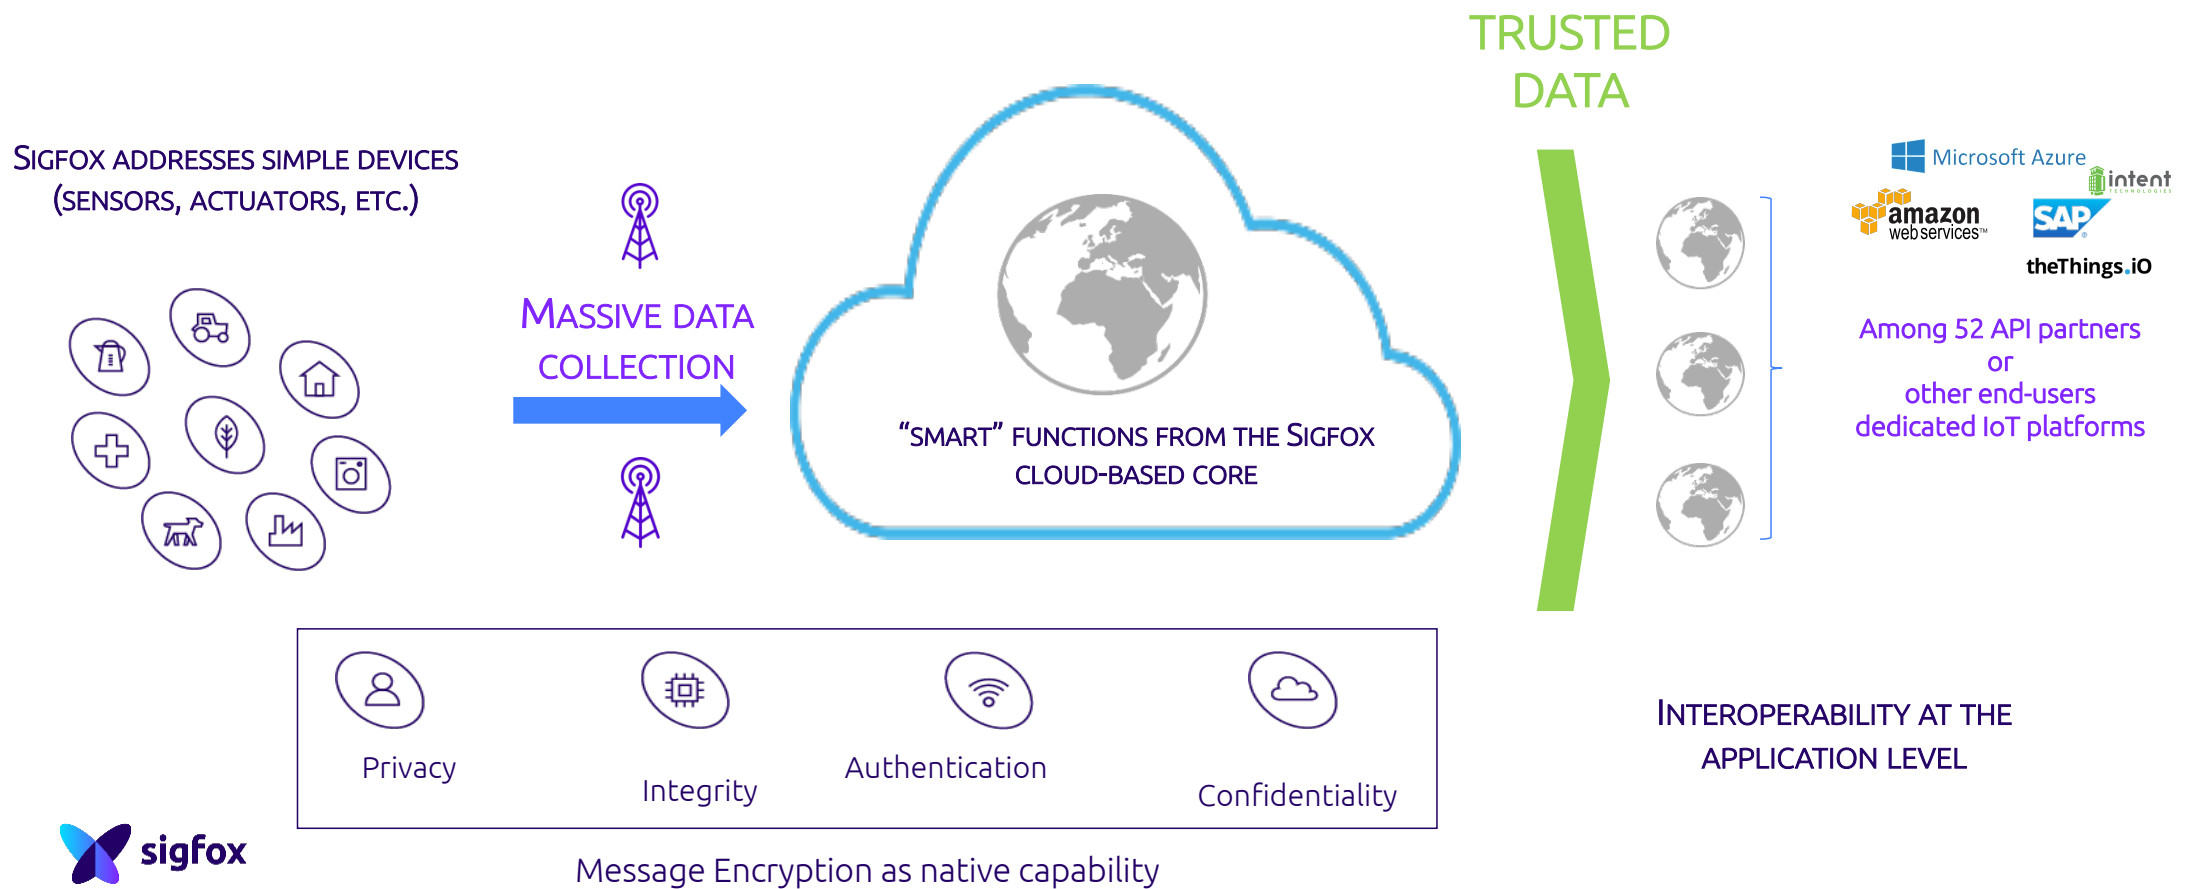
TRUSTED DATA

SIGFOX ADDRESSES SIMPLE DEVICES (SENSORS, ACTUATORS, ETC.)

MASSIVE DATA COLLECTION

"SMART" FUNCTIONS FROM THE SIGFOX CLOUD-BASED CORE

Microsoft Azure
intent
amazon web services™
SAP
theThings.iO

Among 52 API partners
or
other end-users
dedicated IoT platforms

Privacy

Integrity

Authentication

Confidentiality

INTEROPERABILITY AT THE APPLICATION LEVEL

sigfox

Message Encryption as native capability